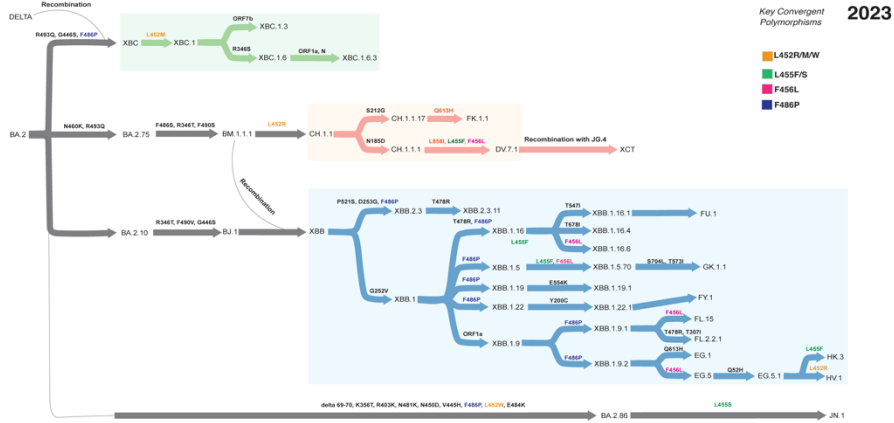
Key Convergent Polymorphisms

2023

L452R/M/W
L455F/S
F456L
F486P

DELTA
Recombination
R493Q, G446S, F486P
XBC
L452M
XBC.1
ORF7b
XBC.1.3
R346S
XBC.1.6
ORF1a, N
XBC.1.6.3

BA.2
N460K, R493Q
BA.2.75
F486S, R346T, F490S
BM.1.1.1
L452R
CH.1.1
S212G
CH.1.1.17
Q613H
FK.1.1
N185D
CH.1.1.1
L455F, F456L
L455F, F456L
DV.7.1
Recombination with JG.4
XCT

Recombination

R346T, F490V, G446S
BA.2.10
BJ.1
XBB
P521S, D253G, F486P
XBB.2.3
T478R
XBB.2.3.11
T478R, F486P
XBB.1.16
T547I
XBB.1.16.1
FU.1
L455F
T678I
XBB.1.16.4
F456L
XBB.1.16.6
F486P
XBB.1.5
L455F, F456L
XBB.1.5.70
S704L, T573I
GK.1.1
G252V
XBB.1
F486P
E554K
XBB.1.19
XBB.1.19.1
F486P
Y200C
XBB.1.22
XBB.1.22.1
FY.1
ORF1a
F486P
XBB.1.9.1
F456L
FL.15
XBB.1.9
T478R, T307I
FL.2.2.1
Q613H
EG.1
F486P
XBB.1.9.2
F456L
EG.5
Q52H
EG.5.1
L455F
HK.3
L452R
HV.1

delta 69-70, K356T, R403K, N481K, N450D, V445H, F486P, L452W, E484K
BA.2.86
L455S
JN.1